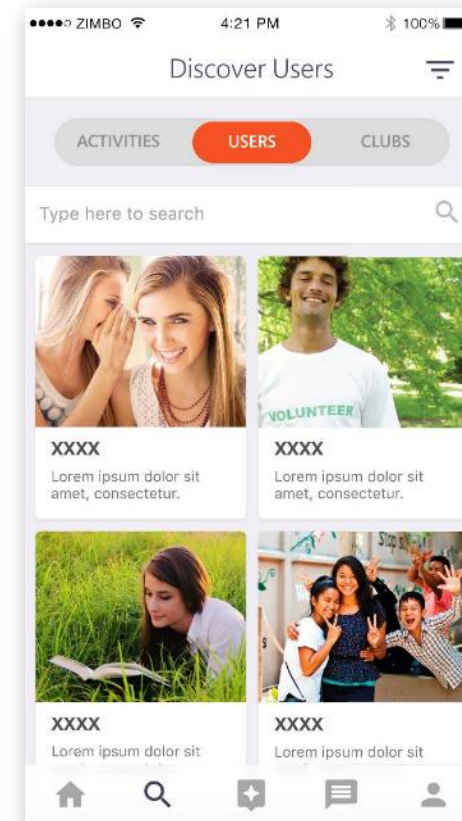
●●●●○ ZIMBO 4:21 PM 100%

Discover Users

ACTIVITIES USERS CLUBS

Type here to search

VOLUNTEER

XXXX
Lorem ipsum dolor sit amet, consectetur.

XXXX
Lorem ipsum dolor sit amet, consectetur.

XXXX
Lorem ipsum dolor sit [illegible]

XXXX
Lorem ipsum dolor sit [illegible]